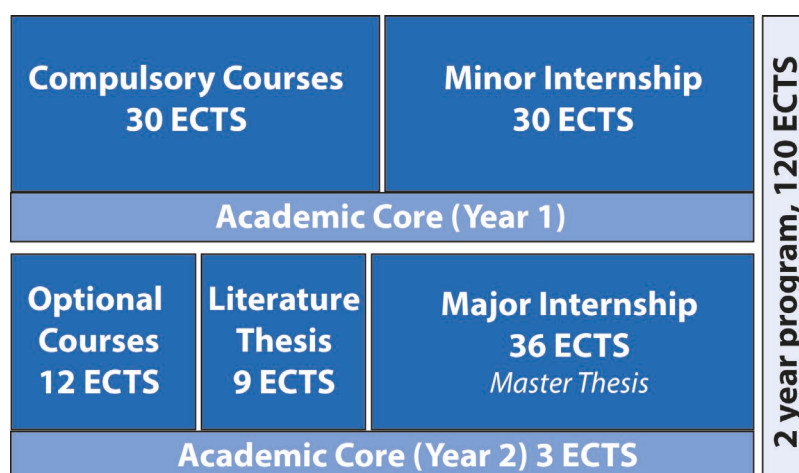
Compulsory Courses
30 ECTS

Minor Internship
30 ECTS

Academic Core (Year 1)

Optional Courses
12 ECTS

Literature Thesis
9 ECTS

Major Internship
36 ECTS
Master Thesis

Academic Core (Year 2) 3 ECTS

2 year program, 120 ECTS